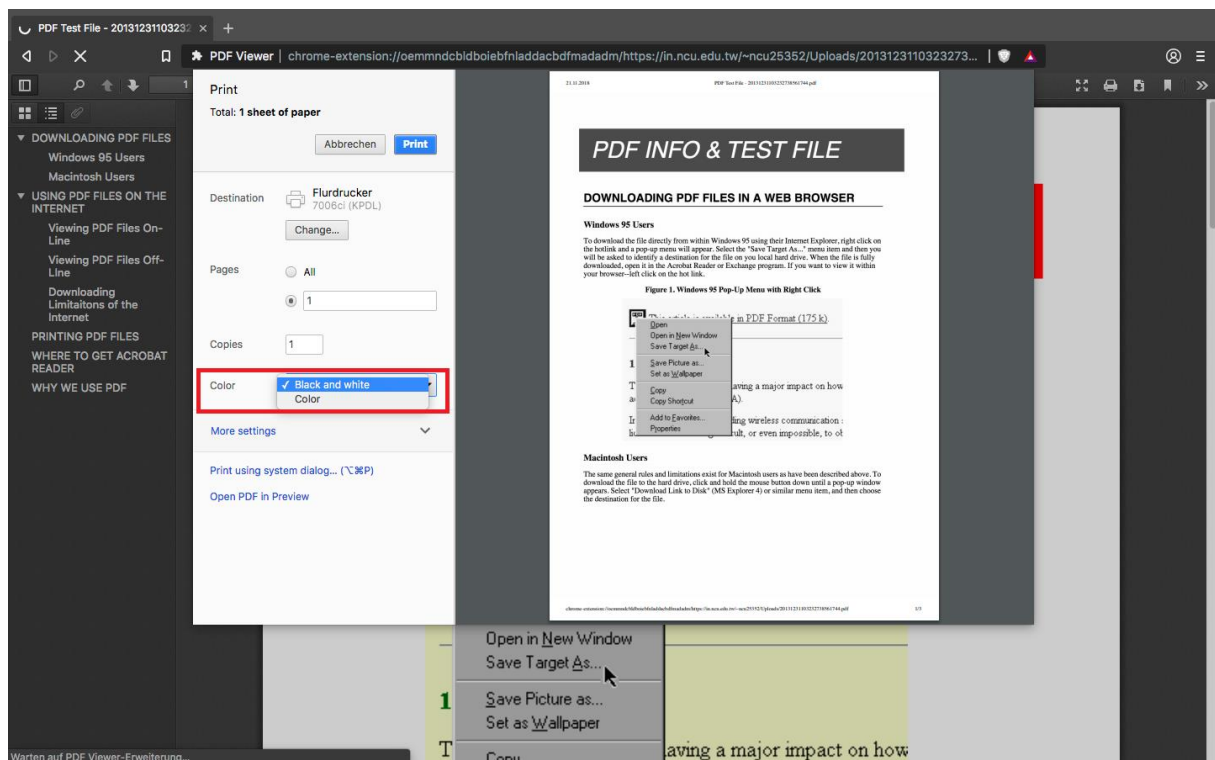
PDF Test File - 20131231103232 ×  +

PDF Viewer | chrome-extension://oemmndcbldboiebfnladdacbdfmadadm/https://in.ncu.edu.tw/~ncu25352/Uploads/2013123110323273...

▼ DOWNLOADING PDF FILES
Windows 95 Users
Macintosh Users
▼ USING PDF FILES ON THE INTERNET
Viewing PDF Files On-Line
Viewing PDF Files Off-Line
Downloading Limitaitons of the Internet
PRINTING PDF FILES
WHERE TO GET ACROBAT READER
WHY WE USE PDF

Print
Total: 1 sheet of paper
Abbrechen Print

Destination Flurdrucker 7006ci (KPDL)
Change...

Pages All
1

Copies 1

Color ✓ Black and white
Color

More settings

Print using system dialog... (⌥⌘P)
Open PDF in Preview

21.11.2018 PDF Test File - 20131231103232738561744.pdf

PDF INFO & TEST FILE

DOWNLOADING PDF FILES IN A WEB BROWSER

Windows 95 Users

To download the file directly from within Windows 95 using their Internet Explorer, right click on the hotlink and a pop-up menu will appear. Select the "Save Target As..." menu item and then you will be asked to identify a destination for the file on you local hard drive. When the file is fully downloaded, open it in the Acrobat Reader or Exchange program. If you want to view it within your browser--left click on the hot link.

Figure 1. Windows 95 Pop-Up Menu with Right Click

This article is available in PDF Format (175 k).
Open
Open in New Window
Save Target As...
Save Picture as...
Set as Wallpaper
Copy
Copy Shortcut
Add to Favorites...
Properties

1
T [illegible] aving a major impact on how a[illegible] A).
Ir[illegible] ding wireless communication h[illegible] ult, or even impossible, to ob

Macintosh Users

The same general rules and limitations exist for Macintosh users as have been described above. To download the file to the hard drive, click and hold the mouse button down until a pop-up window appears. Select "Download Link to Disk" (MS Explorer 4) or similar menu item, and then choose the destination for the file.

chrome-extension://oemmndcbldboiebfnladdacbdfmadadm/https://in.ncu.edu.tw/~ncu25352/Uploads/20131231103232738561744.pdf 1/1

Open in New Window
Save Target As...
1 Save Picture as...
Set as Wallpaper
T Copy aving a major impact on how

Warten auf PDF Viewer-Erweiterung...